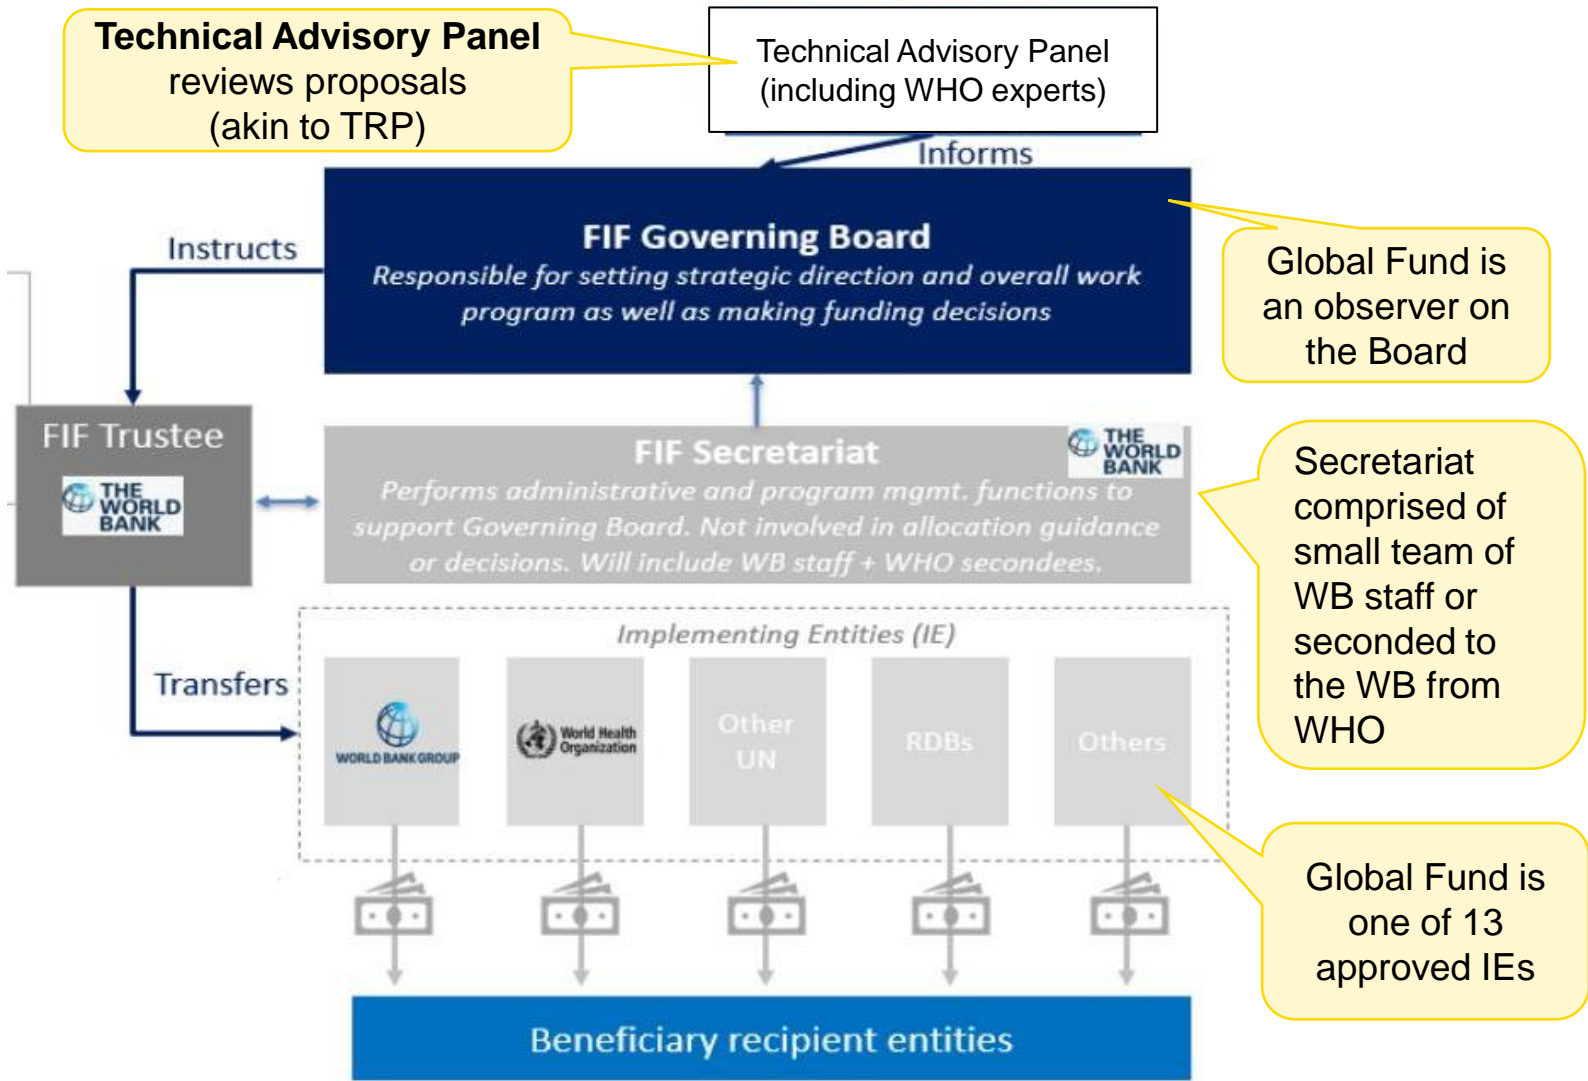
**Technical Advisory Panel** reviews proposals (akin to TRP)

Technical Advisory Panel (including WHO experts)

Informs

FIF Governing Board
Responsible for setting strategic direction and overall work program as well as making funding decisions

Global Fund is an observer on the Board

Instructs

FIF Trustee
THE WORLD BANK

FIF Secretariat
THE WORLD BANK
Performs administrative and program mgmt. functions to support Governing Board. Not involved in allocation guidance or decisions. Will include WB staff + WHO secondees.

Secretariat comprised of small team of WB staff or seconded to the WB from WHO

Transfers

Implementing Entities (IE)

WORLD BANK GROUP

World Health Organization

Other UN

RDBs

Others

Global Fund is one of 13 approved IEs

Beneficiary recipient entities